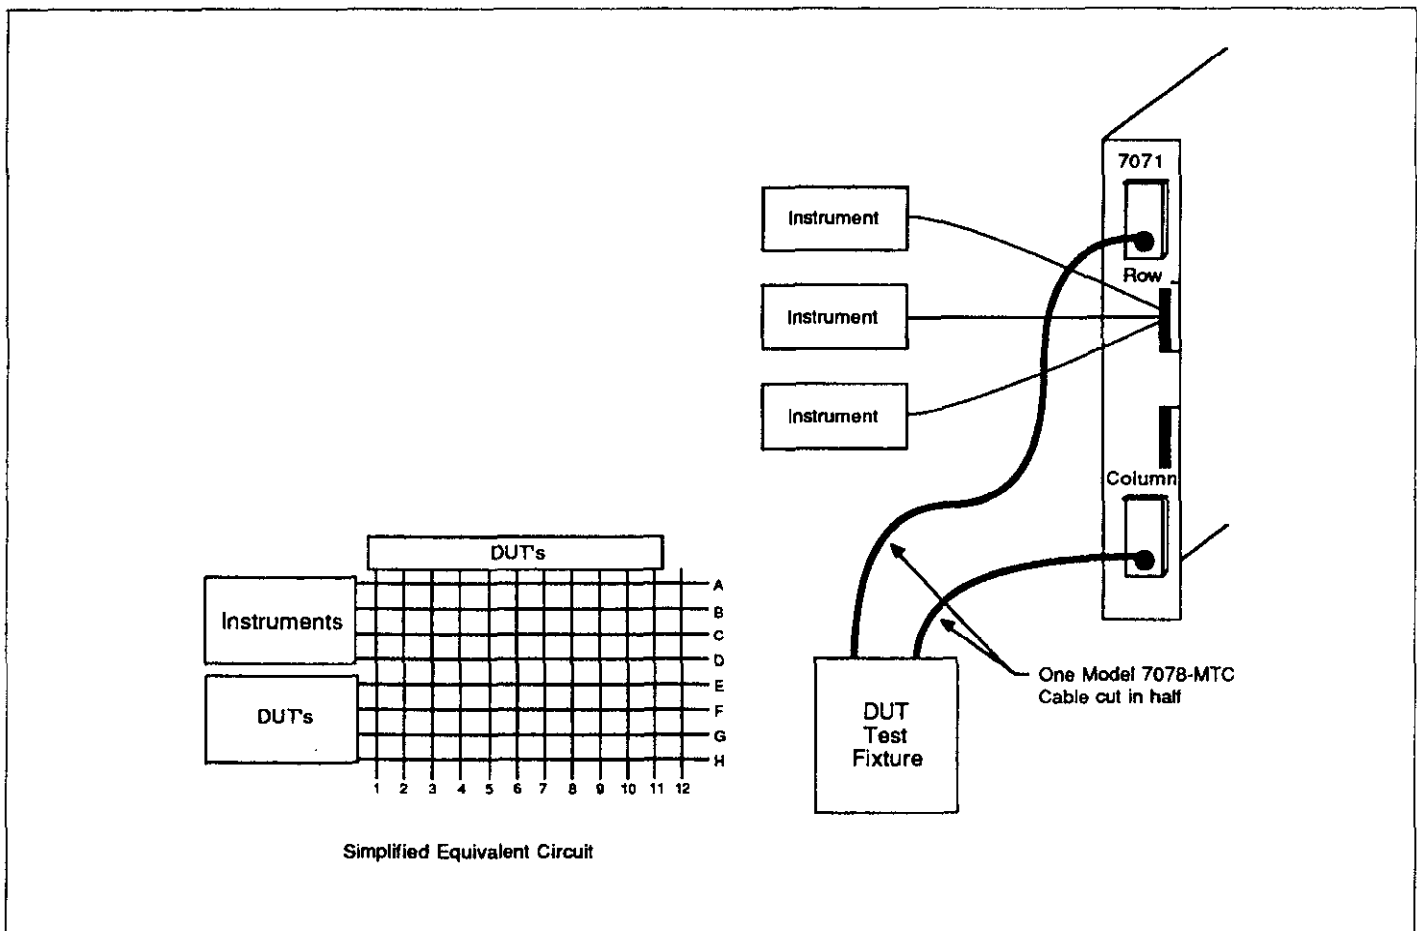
7071

Instrument

Instrument

Instrument

Row

Column

DUT's

A
B
C
D
E
F
G
H

Instruments

DUT's

1 2 3 4 5 6 7 8 9 10 11 12

Simplified Equivalent Circuit

DUT Test Fixture

One Model 7078-MTC Cable cut in half